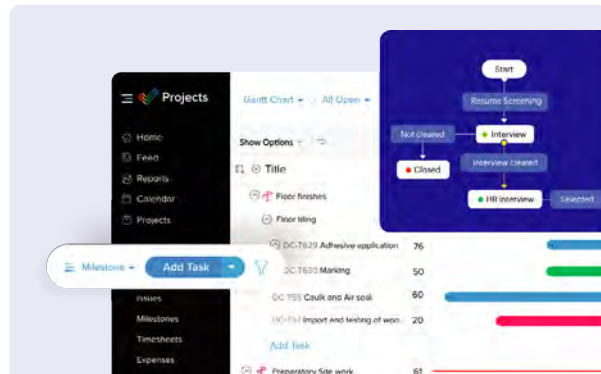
Projects

Home
Feed
Reports
Calendar
Projects

Issues
Milestones
Timesheets
Expenses

Gantt Chart ▾ All Open ▾

Show Options ▾

Title

Floor finishes

Floor tiling

DC-T629 Adhesive application 76

DC-T630 Marking 50

DC-T55 Caulk and Air seal 60

DC-T57 Import and testing of wo... 20

Add Task

Preparatory Site work 61

Milestone ▾ Add Task ▾

Start

Resume Screening

Not cleared

Interview

Closed

Interview cleared

HR Interview

Selected